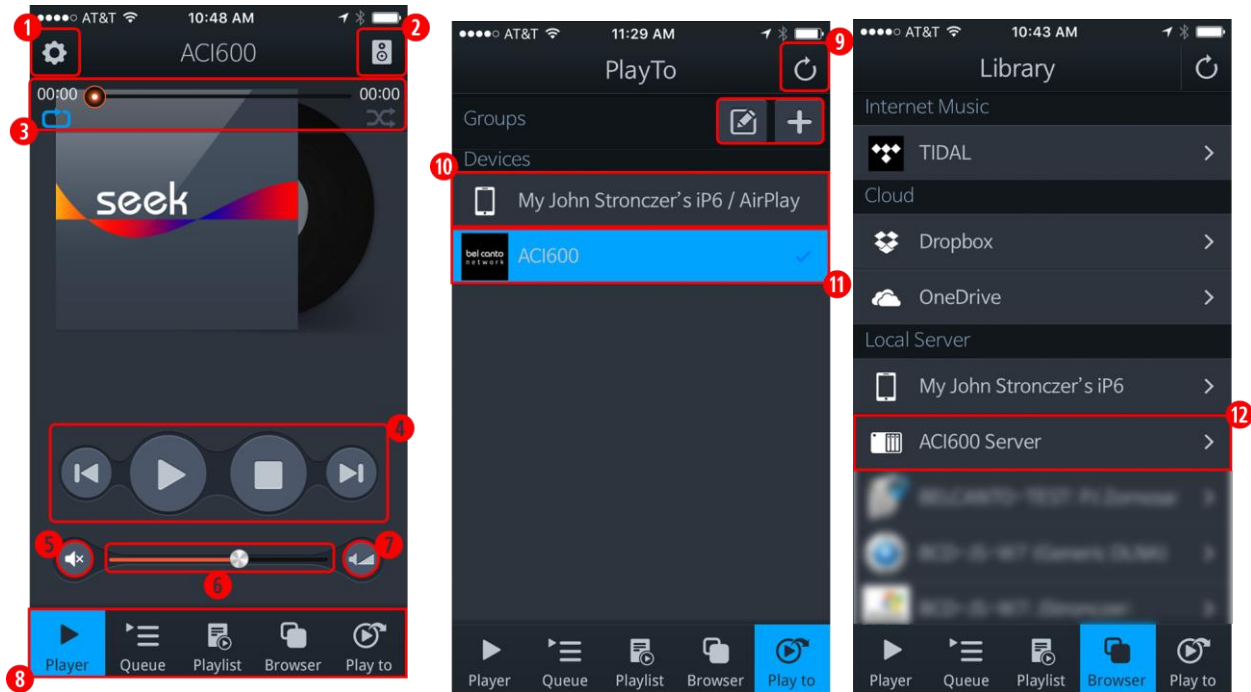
●●●●○ AT&T 10:48 AM
1
ACI600
2
00:00
00:00
3
seek
4
5
7
6
Player
Queue
Playlist
Browser
Play to
8

●●●●○ AT&T 11:29 AM
PlayTo
9
Groups
Devices
10
My John Stronczer's iP6 / AirPlay
bel canto network
ACI600
11
Player
Queue
Playlist
Browser
Play to

●●●●○ AT&T 10:43 AM
Library
Internet Music
TIDAL
Cloud
Dropbox
OneDrive
Local Server
My John Stronczer's iP6
12
ACI600 Server
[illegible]
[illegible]
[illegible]
Player
Queue
Playlist
Browser
Play to